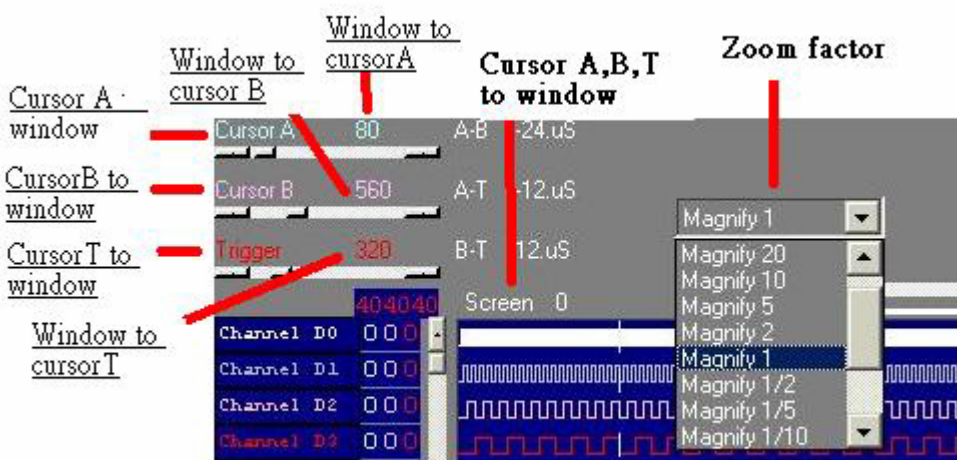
Window to cursorA

Window to cursor B

Cursor A,B,T to window

Zoom factor

Cursor A · window

CursorB to window

CursorT to window

Window to cursorT

Cursor A 80 A-B -24.uS

Cursor B 560 A-T -12.uS

Trigger 320 B-T 12.uS

404040 Screen 0

Magnify 1

Magnify 20
Magnify 10
Magnify 5
Magnify 2
Magnify 1
Magnify 1/2
Magnify 1/5
Magnify 1/10

Channel D0 000
Channel D1 000
Channel D2 000
Channel D3 000